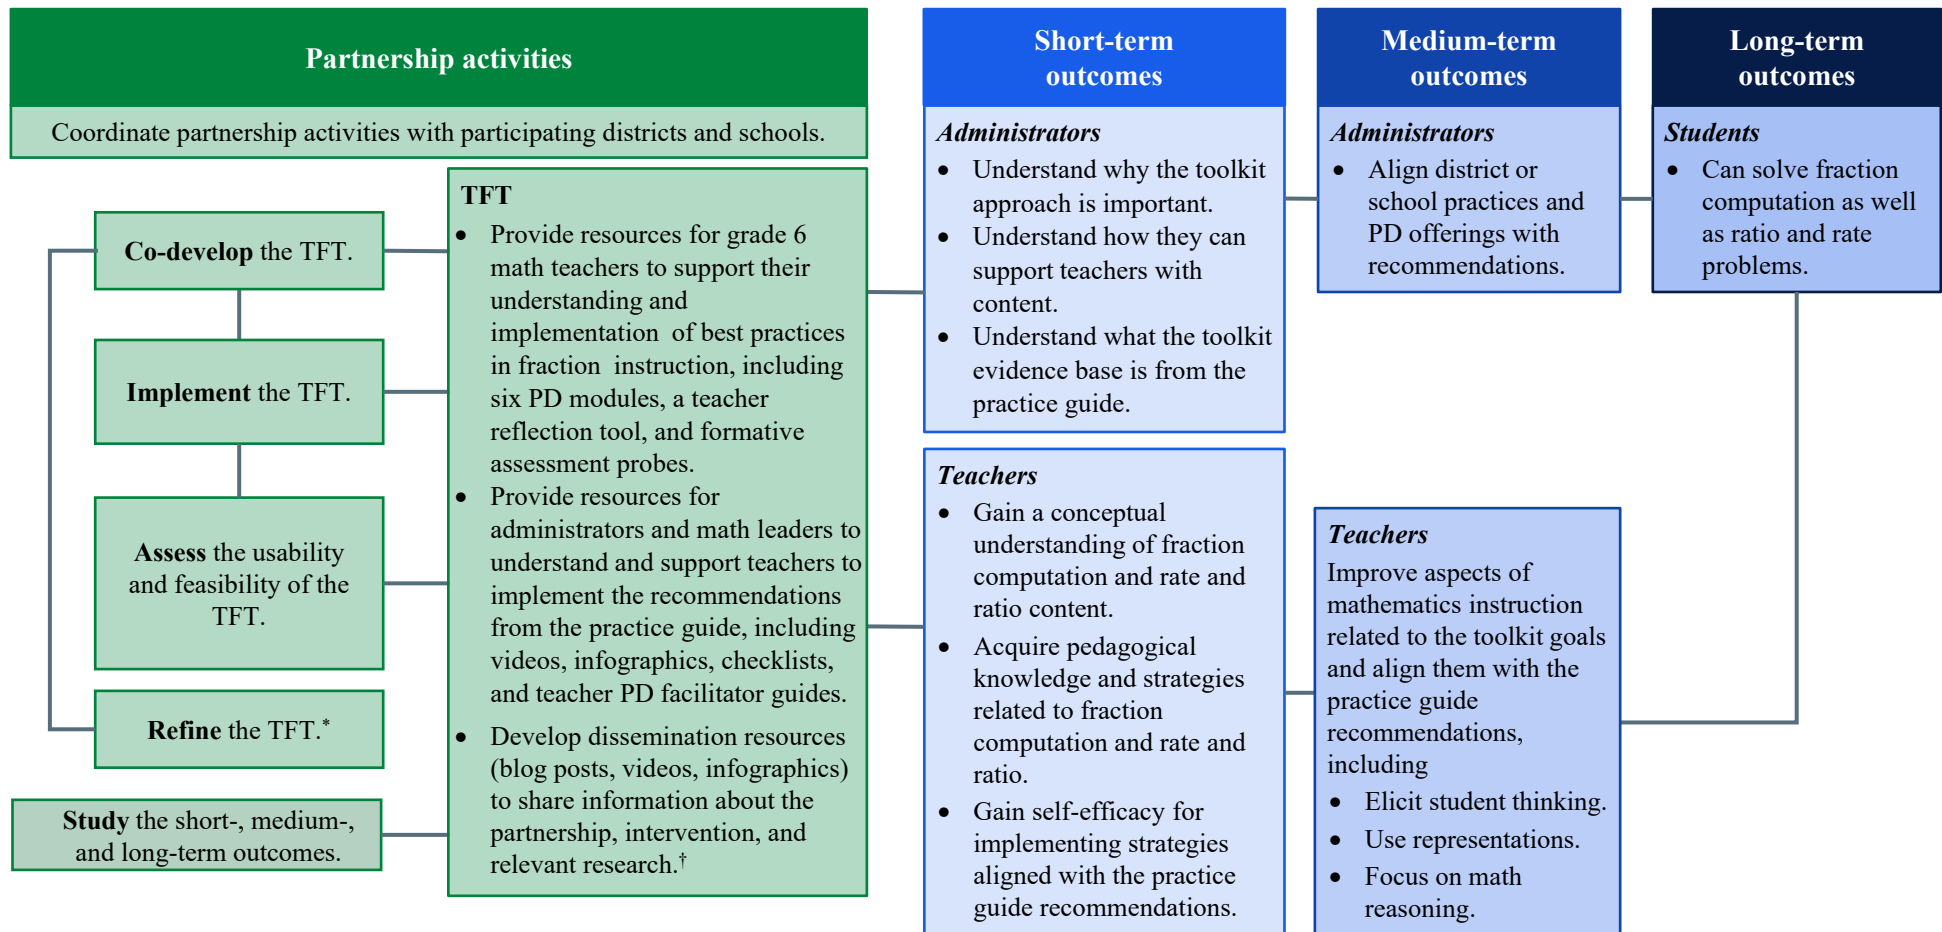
Partnership activities

Coordinate partnership activities with participating districts and schools.

**Co-develop** the TFT.

**Implement** the TFT.

**Assess** the usability and feasibility of the TFT.

**Refine** the TFT.*

**Study** the short-, medium-, and long-term outcomes.

TFT
- Provide resources for grade 6 math teachers to support their understanding and implementation of best practices in fraction instruction, including six PD modules, a teacher reflection tool, and formative assessment probes.
- Provide resources for administrators and math leaders to understand and support teachers to implement the recommendations from the practice guide, including videos, infographics, checklists, and teacher PD facilitator guides.
- Develop dissemination resources (blog posts, videos, infographics) to share information about the partnership, intervention, and relevant research.†

Short-term outcomes

*Administrators*
- Understand why the toolkit approach is important.
- Understand how they can support teachers with content.
- Understand what the toolkit evidence base is from the practice guide.

*Teachers*
- Gain a conceptual understanding of fraction computation and rate and ratio content.
- Acquire pedagogical knowledge and strategies related to fraction computation and rate and ratio.
- Gain self-efficacy for implementing strategies aligned with the practice guide recommendations.

Medium-term outcomes

*Administrators*
- Align district or school practices and PD offerings with recommendations.

*Teachers*
Improve aspects of mathematics instruction related to the toolkit goals and align them with the practice guide recommendations, including
- Elicit student thinking.
- Use representations.
- Focus on math reasoning.

Long-term outcomes

*Students*
- Can solve fraction computation as well as ratio and rate problems.